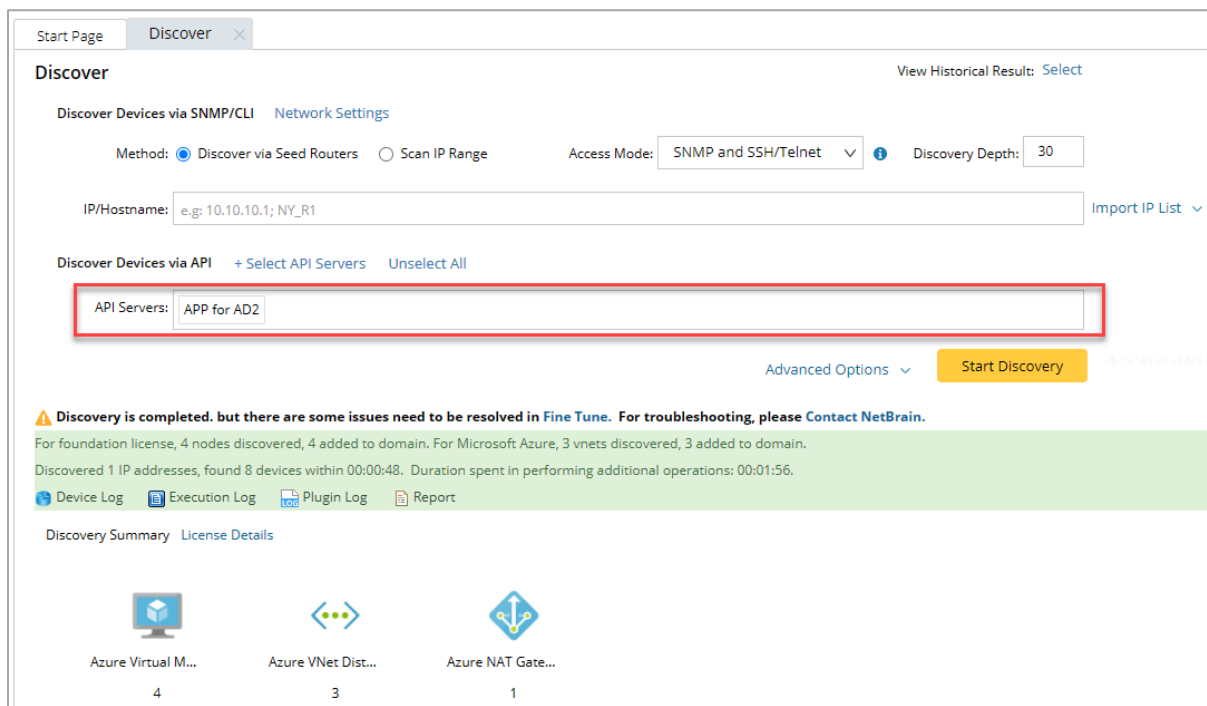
Start Page | Discover ×

Discover

View Historical Result: Select

Discover Devices via SNMP/CLI Network Settings

Method: Discover via Seed Routers Scan IP Range Access Mode: SNMP and SSH/Telnet Discovery Depth: 30

IP/Hostname: e.g: 10.10.10.1; NY_R1 Import IP List

Discover Devices via API + Select API Servers Unselect All

API Servers: APP for AD2

Advanced Options Start Discovery

Discovery is completed. but there are some issues need to be resolved in Fine Tune. For troubleshooting, please Contact NetBrain.

For foundation license, 4 nodes discovered, 4 added to domain. For Microsoft Azure, 3 vnets discovered, 3 added to domain.

Discovered 1 IP addresses, found 8 devices within 00:00:48. Duration spent in performing additional operations: 00:01:56.

Device Log Execution Log Plugin Log Report

Discovery Summary License Details

Azure Virtual M... 4

Azure VNet Dist... 3

Azure NAT Gate... 1